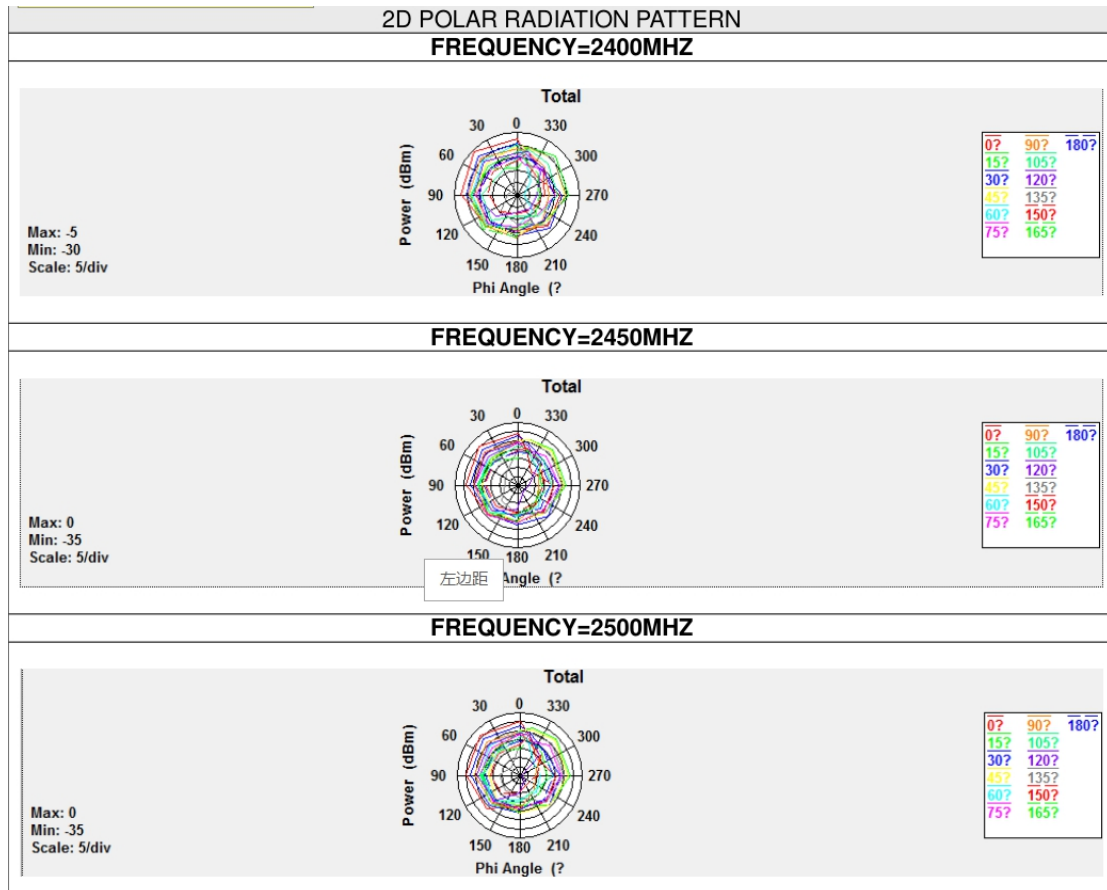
2D POLAR RADIATION PATTERN

FREQUENCY=2400MHZ

Total

30 0 330
60 300
90 270
120 240
150 180 210

Power (dBm)

Phi Angle (?

Max: -5
Min: -30
Scale: 5/div

0? 90? 180?
15? 105?
30? 120?
45? 135?
60? 150?
75? 165?

FREQUENCY=2450MHZ

Total

30 0 330
60 300
90 270
120 240
150 180 210

Power (dBm)

Angle (?

左边距

Max: 0
Min: -35
Scale: 5/div

0? 90? 180?
15? 105?
30? 120?
45? 135?
60? 150?
75? 165?

FREQUENCY=2500MHZ

Total

30 0 330
60 300
90 270
120 240
150 180 210

Power (dBm)

Phi Angle (?

Max: 0
Min: -35
Scale: 5/div

0? 90? 180?
15? 105?
30? 120?
45? 135?
60? 150?
75? 165?